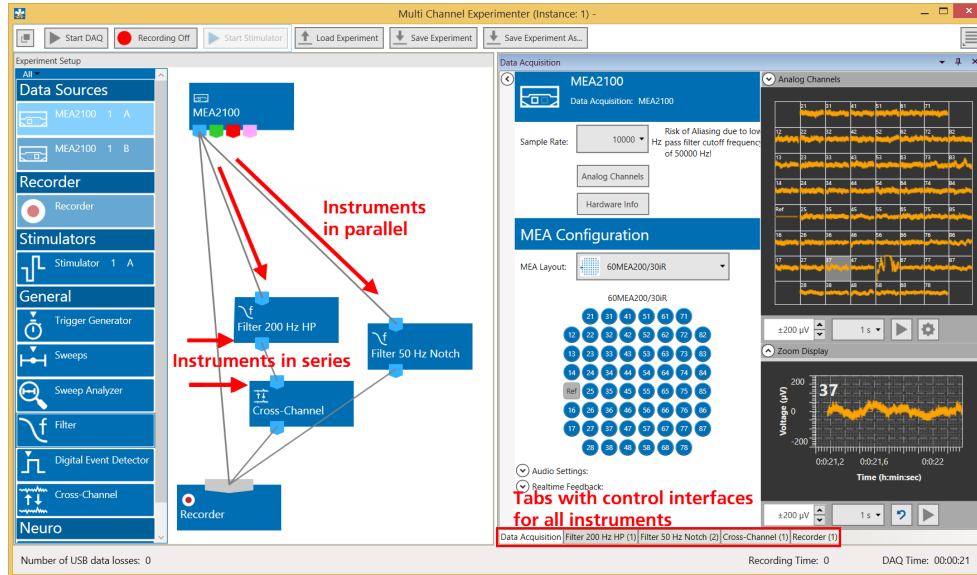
Multi Channel Experimenter (Instance: 1) -

Start DAQ  Recording Off  Start Stimulator  Load Experiment  Save Experiment  Save Experiment As...

Experiment Setup
All
Data Sources
MEA2100 1 A
MEA2100 1 B
Recorder
Recorder
Stimulators
Stimulator 1 A
General
Trigger Generator
Sweeps
Sweep Analyzer
Filter
Digital Event Detector
Cross-Channel
Neuro

MEA2100
Instruments in parallel
Filter 200 Hz HP
Instruments in series
Filter 50 Hz Notch
Cross-Channel
Recorder

Data Acquisition
MEA2100
Data Acquisition: MEA2100
Sample Rate: 10000 Hz
Risk of Aliasing due to low pass filter cutoff frequency of 50000 Hz!
Analog Channels
Hardware Info
MEA Configuration
MEA Layout: 60MEA200/30iR
60MEA200/30iR
21 31 41 51 61 71
12 22 32 42 52 62 72 82
13 23 33 43 53 63 73 83
14 24 34 44 54 64 74 84
Ref 25 35 45 55 65 75 85
16 26 36 46 56 66 76 86
17 27 37 47 57 67 77 87
28 38 48 58 68 78
Audio Settings:
Realtime Feedback:
Tabs with control interfaces for all instruments

Analog Channels
21 31 41 51 61 71
12 22 32 42 52 62 72 82
13 23 33 43 53 63 73 83
14 24 34 44 54 64 74 84
Ref 25 35 45 55 65 75 85
16 26 36 46 56 66 76 86
17 27 37 47 57 67 77 87
28 38 48 58 68 78
±200 µV  1 s
Zoom Display
37
200
0
-200
Voltage (µV)
0:0:21,2  0:0:21,6  0:0:22
Time (h:min:sec)
±200 µV  1 s

Data Acquisition | Filter 200 Hz HP (1) | Filter 50 Hz Notch (2) | Cross-Channel (1) | Recorder (1)

Number of USB data losses: 0    Recording Time: 0    DAQ Time: 00:00:21